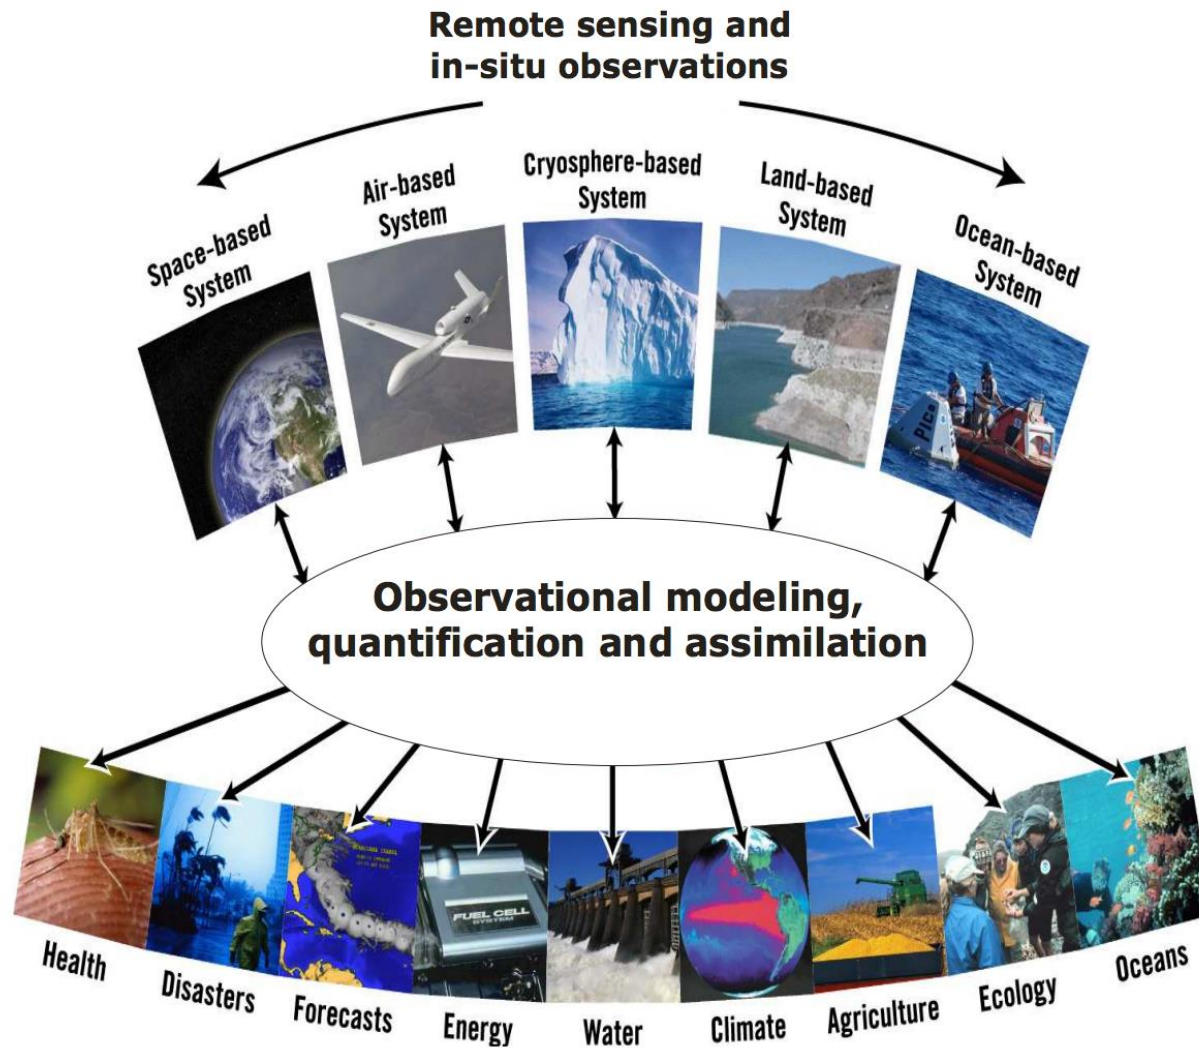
Remote sensing and in-situ observations

Space-based System

Air-based System

Cryosphere-based System

Land-based System

Ocean-based System

Observational modeling, quantification and assimilation

Health

Disasters

Forecasts

Energy

Water

Climate

Agriculture

Ecology

Oceans